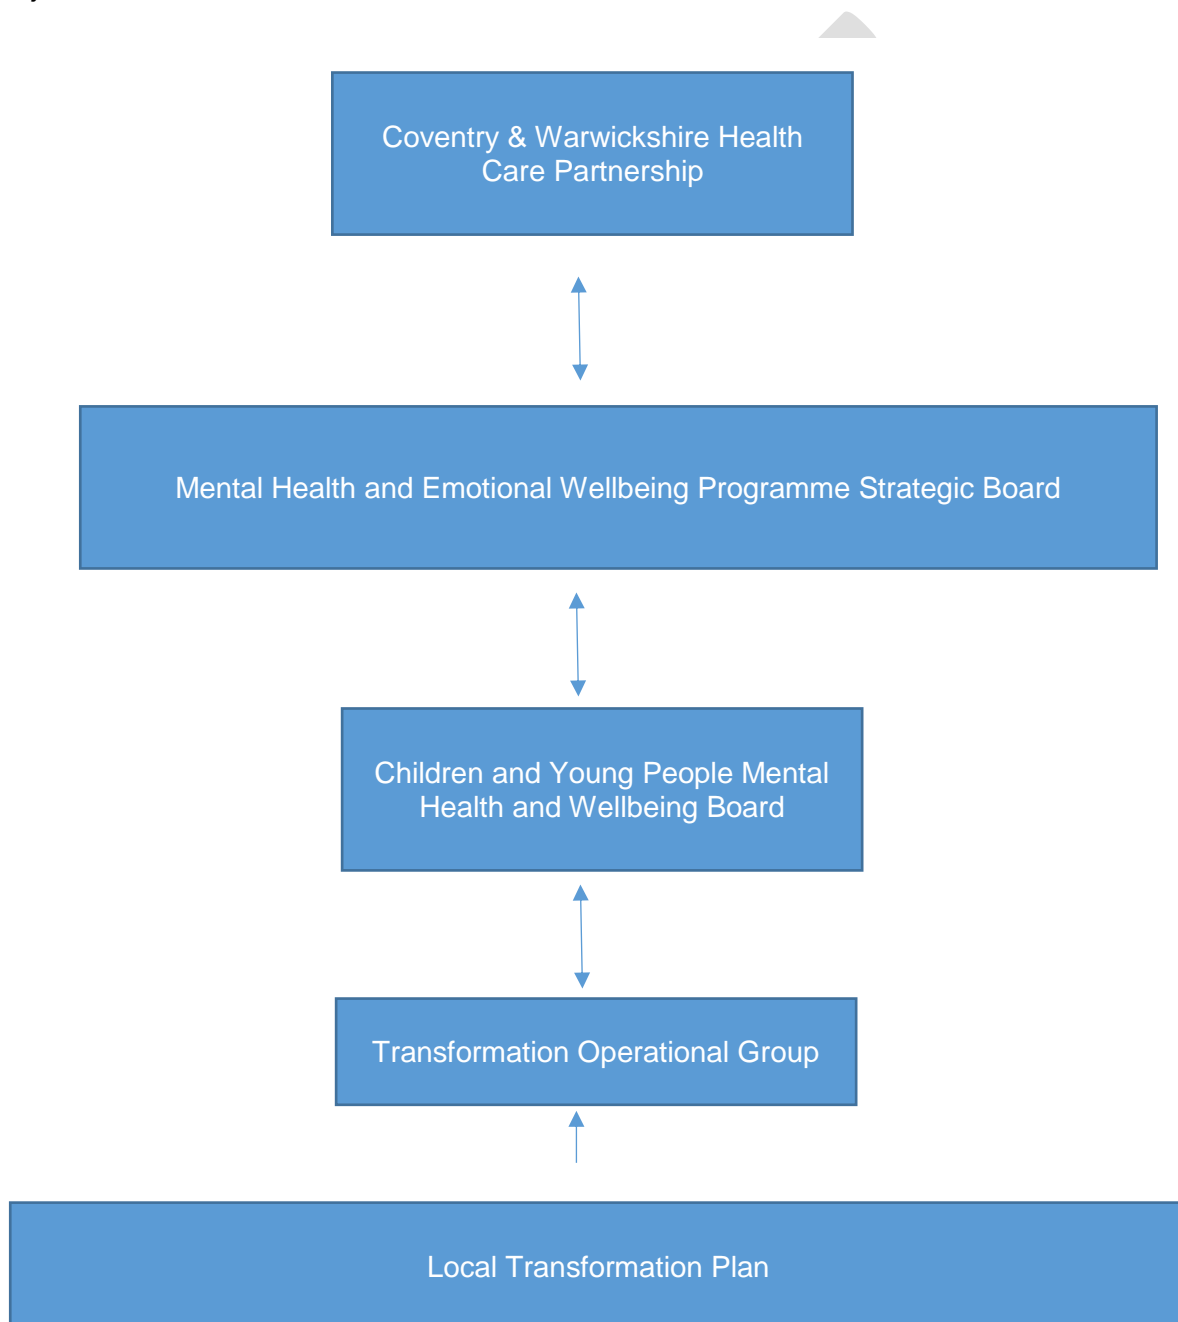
Coventry & Warwickshire Health Care Partnership

Mental Health and Emotional Wellbeing Programme Strategic Board

Children and Young People Mental Health and Wellbeing Board

Transformation Operational Group

Local Transformation Plan